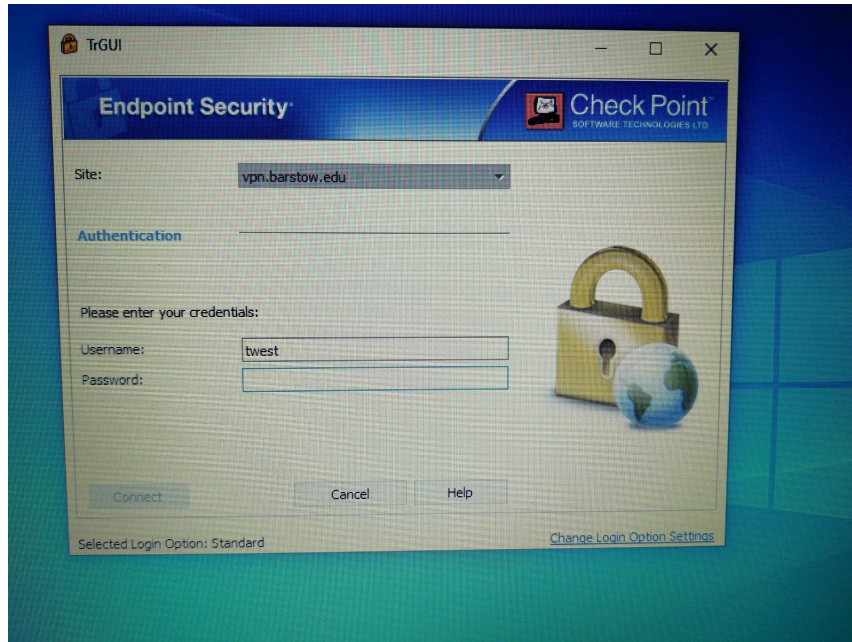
TrGUI

Endpoint Security

Check Point
SOFTWARE TECHNOLOGIES LTD

Site: vpn.barstow.edu

Authentication

Please enter your credentials:

Username: twest

Password:

Connect

Cancel

Help

Selected Login Option: Standard

Change Login Option Settings